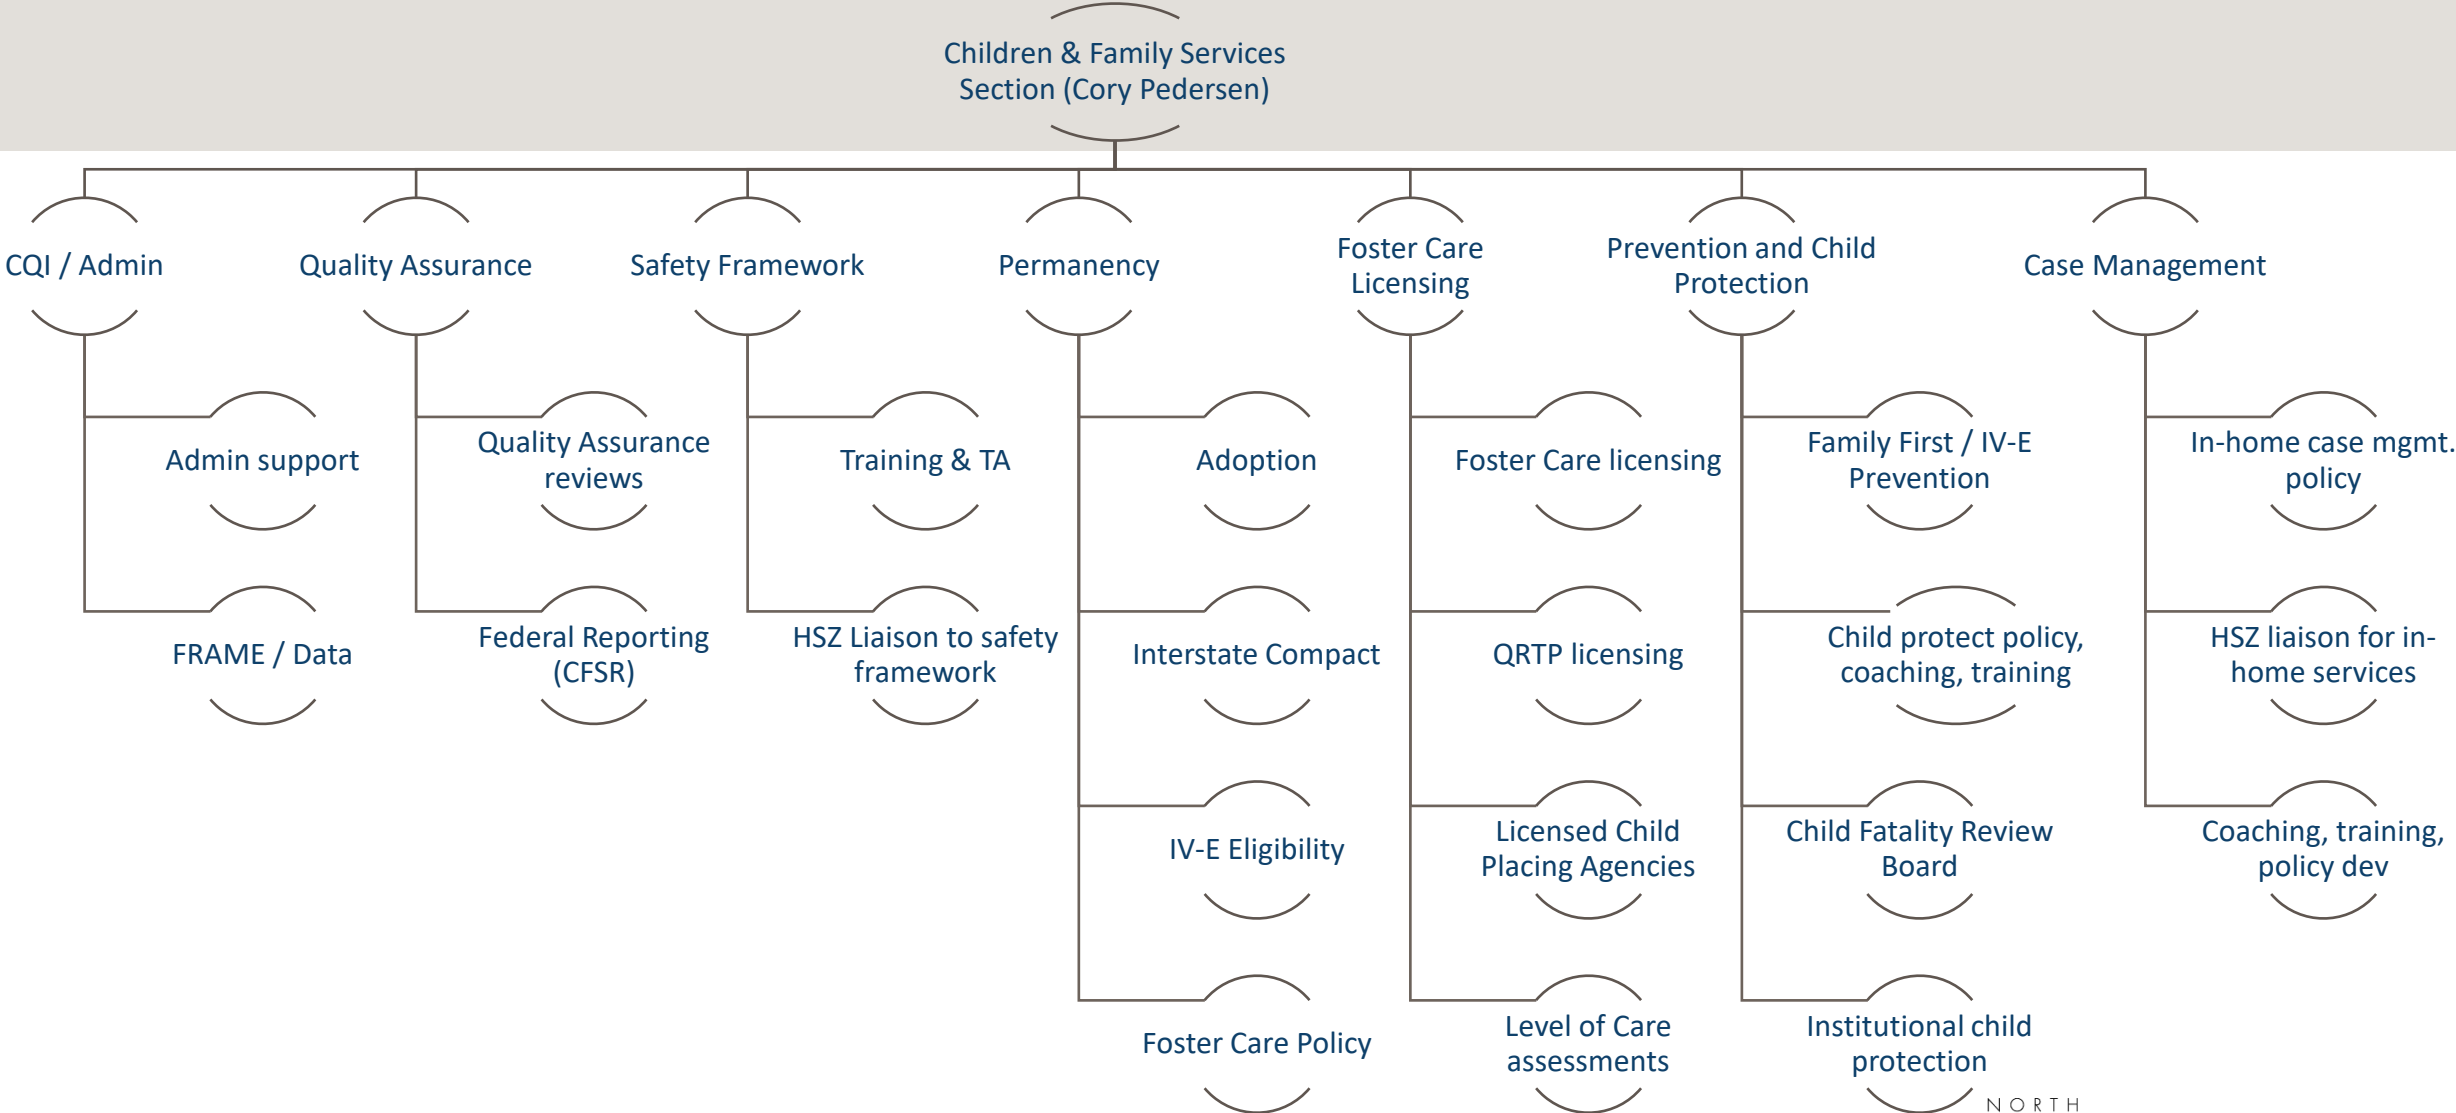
Children & Family Services Section (Cory Pedersen)

CQI / Admin

Admin support

FRAME / Data

Quality Assurance

Quality Assurance reviews

Federal Reporting (CFSR)

Safety Framework

Training & TA

HSZ Liaison to safety framework

Permanency

Adoption

Interstate Compact

IV-E Eligibility

Foster Care Policy

Foster Care Licensing

Foster Care licensing

QRTP licensing

Licensed Child Placing Agencies

Level of Care assessments

Prevention and Child Protection

Family First / IV-E Prevention

Child protect policy, coaching, training

Child Fatality Review Board

Institutional child protection

Case Management

In-home case mgmt. policy

HSZ liaison for in-home services

Coaching, training, policy dev

NORTH